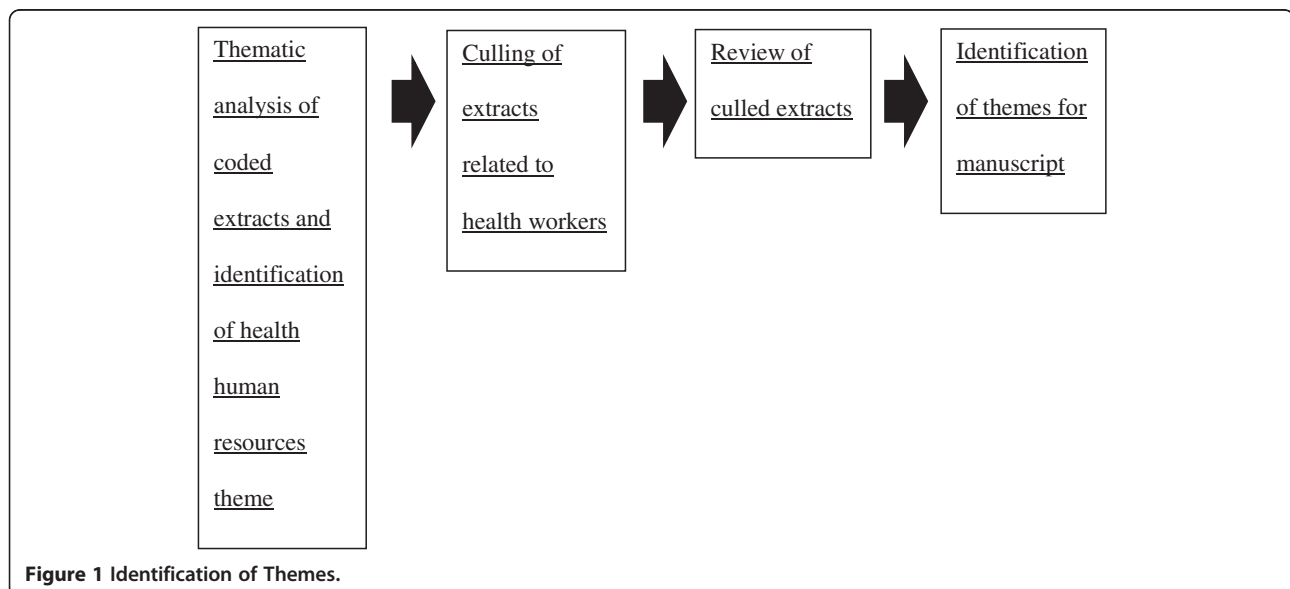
Thematic analysis of coded extracts and identification of health human resources theme

Culling of extracts related to health workers

Review of culled extracts

Identification of themes for manuscript

Figure 1 Identification of Themes.